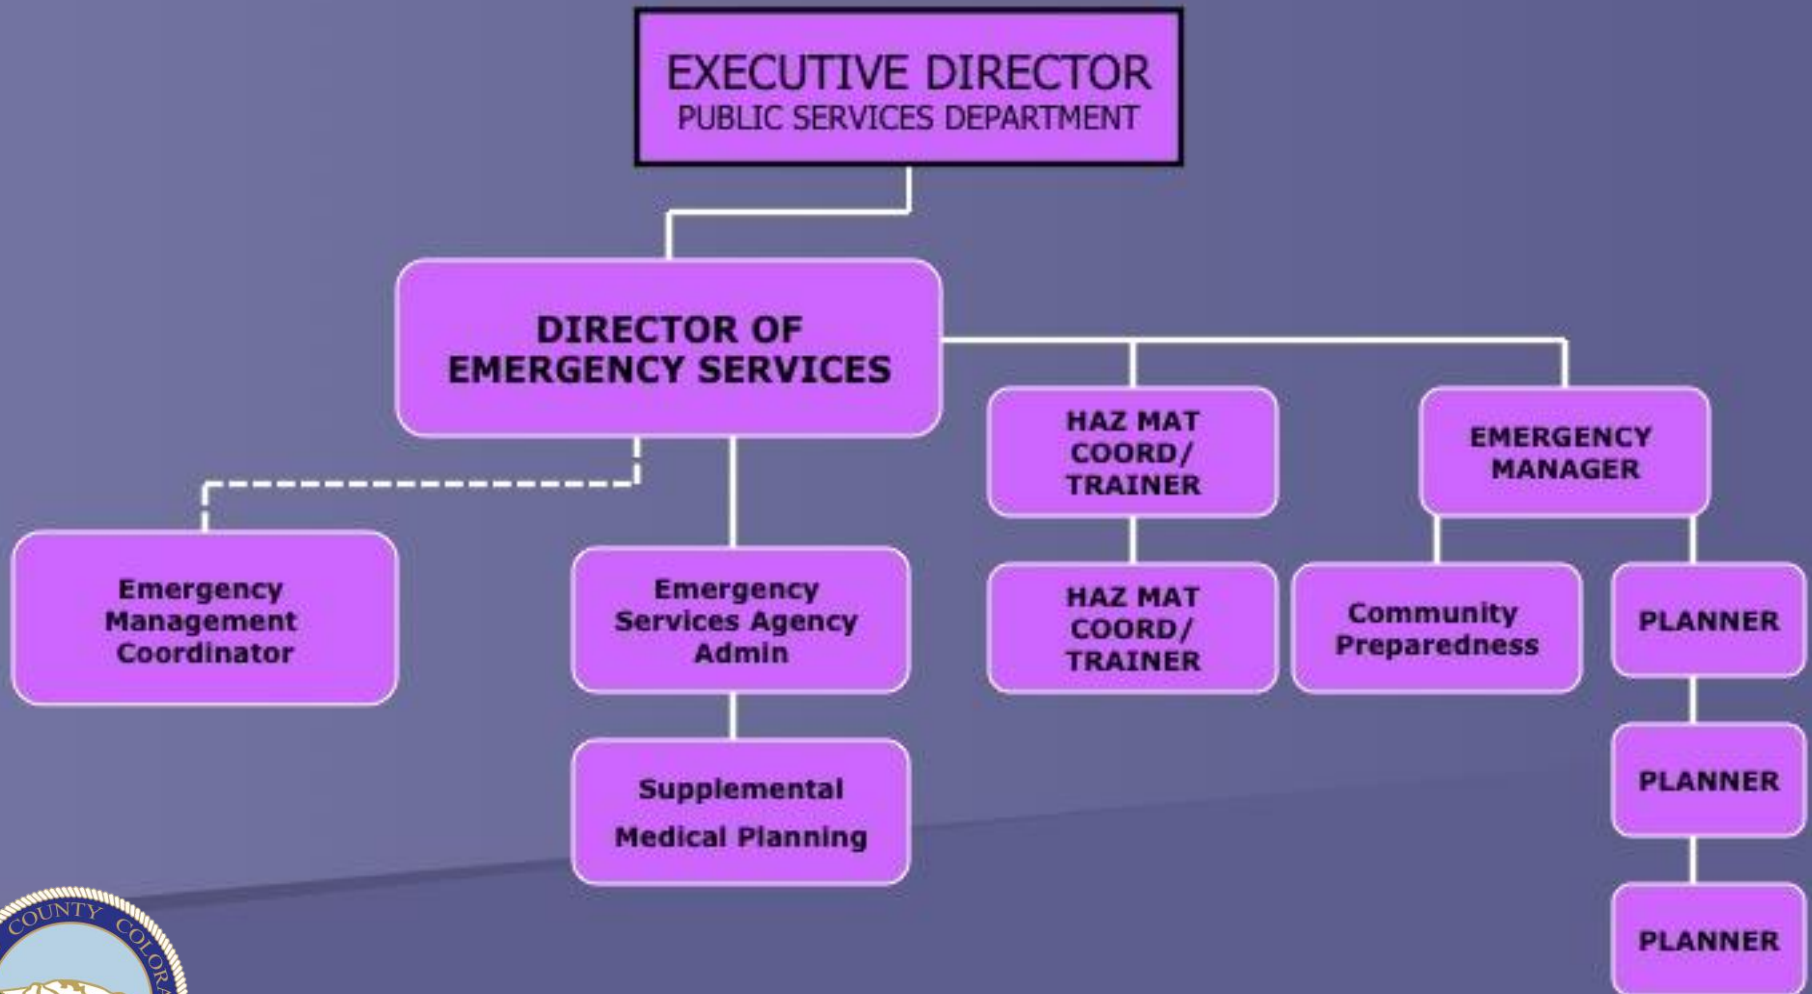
EXECUTIVE DIRECTOR
PUBLIC SERVICES DEPARTMENT

DIRECTOR OF EMERGENCY SERVICES

HAZ MAT COORD/ TRAINER

EMERGENCY MANAGER

Emergency Management Coordinator

Emergency Services Agency Admin

HAZ MAT COORD/ TRAINER

Community Preparedness

PLANNER

Supplemental Medical Planning

PLANNER

PLANNER

COUNTY COLOR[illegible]